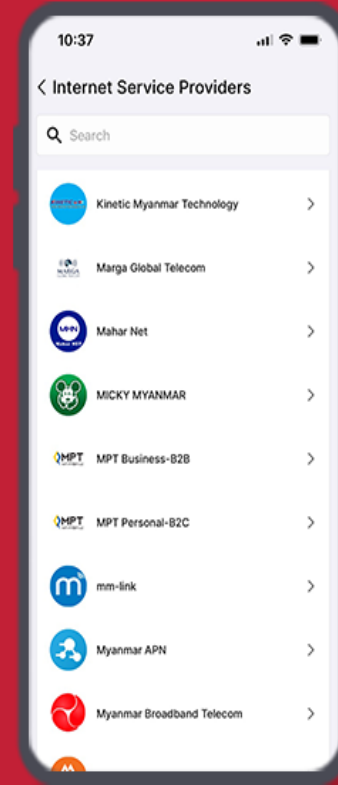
10:37

< Internet Service Providers

Search

Kinetic Myanmar Technology >

Marga Global Telecom >

Mahar Net >

MICKY MYANMAR >

MPT Business-B2B >

MPT Personal-B2C >

mm-link >

Myanmar APN >

Myanmar Broadband Telecom >